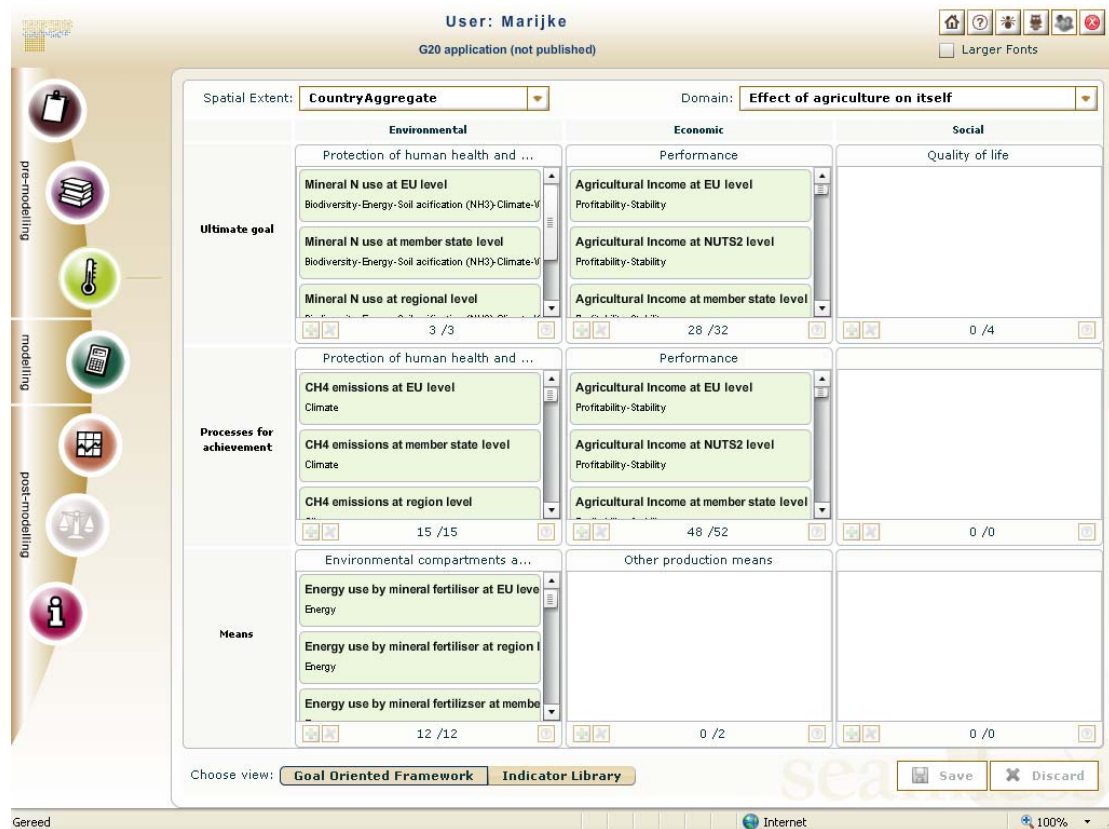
User: Marijke
G20 application (not published)

Larger Fonts

pre-modelling
modelling
post-modelling

Spatial Extent: CountryAggregate
Domain: Effect of agriculture on itself

| | Environmental | Economic | Social |
|---|---|---|---|
| Ultimate goal | Protection of human health and ... | Performance | Quality of life |
| | Mineral N use at EU level<br>Biodiversity-Energy-Soil acification (NH3)-Climate-W<br>Mineral N use at member state level<br>Biodiversity-Energy-Soil acification (NH3)-Climate-W<br>Mineral N use at regional level<br>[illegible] | Agricultural Income at EU level<br>Profitability-Stability<br>Agricultural Income at NUTS2 level<br>Profitability-Stability<br>Agricultural Income at member state level<br>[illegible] | |
| | 3 /3 | 28 /32 | 0 /4 |
| Processes for achievement | Protection of human health and ... | Performance | |
| | CH4 emissions at EU level<br>Climate<br>CH4 emissions at member state level<br>Climate<br>CH4 emissions at region level<br>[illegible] | Agricultural Income at EU level<br>Profitability-Stability<br>Agricultural Income at NUTS2 level<br>Profitability-Stability<br>Agricultural Income at member state level<br>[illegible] | |
| | 15 /15 | 48 /52 | 0 /0 |
| Means | Environmental compartments a... | Other production means | |
| | Energy use by mineral fertiliser at EU leve<br>Energy<br>Energy use by mineral fertiliser at region l<br>Energy<br>Energy use by mineral fertilizser at membe<br>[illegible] | | |
| | 12 /12 | 0 /2 | 0 /0 |

Choose view: Goal Oriented Framework Indicator Library

Save Discard

Gereed
Internet
100%